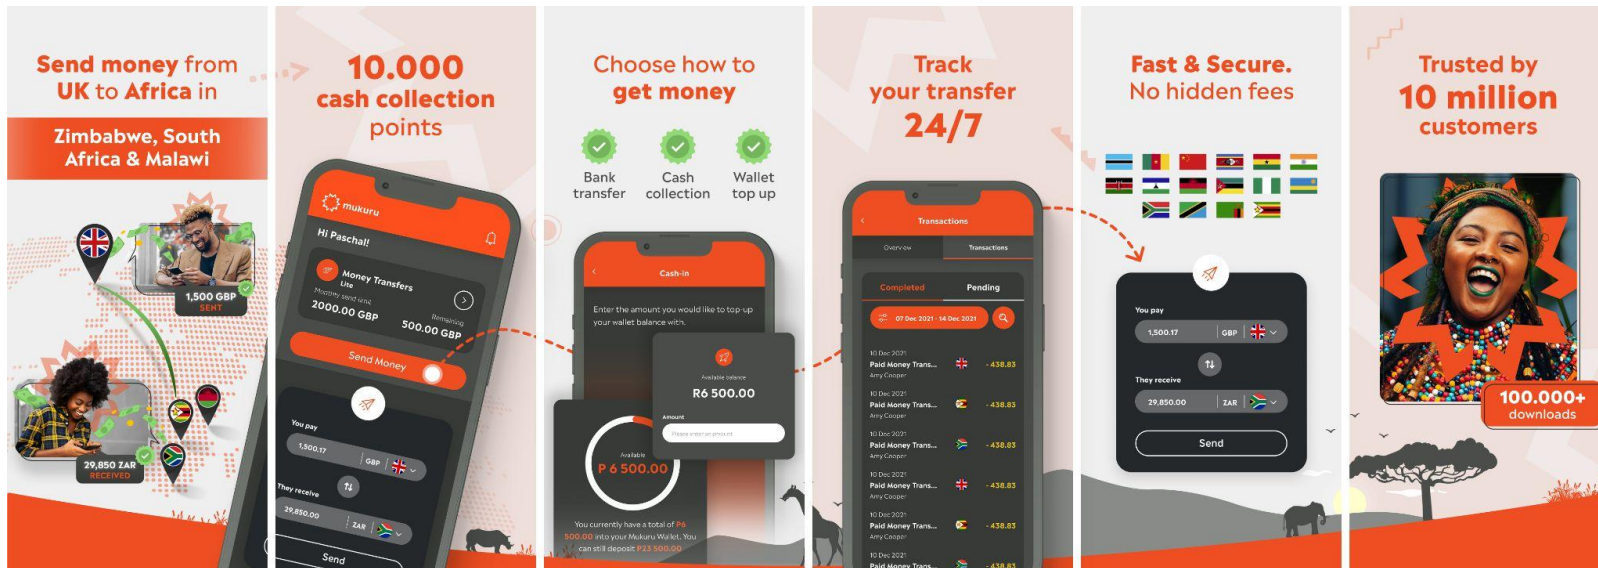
Send money from UK to Africa in

Zimbabwe, South Africa & Malawi

1,500 GBP
SENT

29,850 ZAR
RECEIVED

10.000 cash collection points

mukuru

Hi Paschal!

Money Transfers Lite

Monthly send limit

2000.00 GBP

Remaining

500.00 GBP

Send Money

You pay

1,500.17

GBP

They receive

29,850.00

ZAR

Send

Choose how to get money

Bank transfer

Cash collection

Wallet top up

Cash-in

Enter the amount you would like to top-up your wallet balance with.

Available balance

R6 500.00

Amount

Please enter an amount

Available

P 6 500.00

You currently have a total of P6 500.00 into your Mukuru Wallet. You can still deposit P23 500.00

Track your transfer 24/7

Transactions

Overview

Transactions

Completed

Pending

07 Dec 2021 - 14 Dec 2021

10 Dec 2021
Paid Money Trans...
Amy Cooper
- 438.83

10 Dec 2021
Paid Money Trans...
Amy Cooper
- 438.83

10 Dec 2021
Paid Money Trans...
Amy Cooper
- 438.83

10 Dec 2021
Paid Money Trans...
Amy Cooper
- 438.83

10 Dec 2021
Paid Money Trans...
Amy Cooper
- 438.83

10 Dec 2021
Paid Money Trans...
- 438.83

Fast & Secure. No hidden fees

You pay

1,500.17

GBP

They receive

29,850.00

ZAR

Send

Trusted by 10 million customers

100.000+ downloads